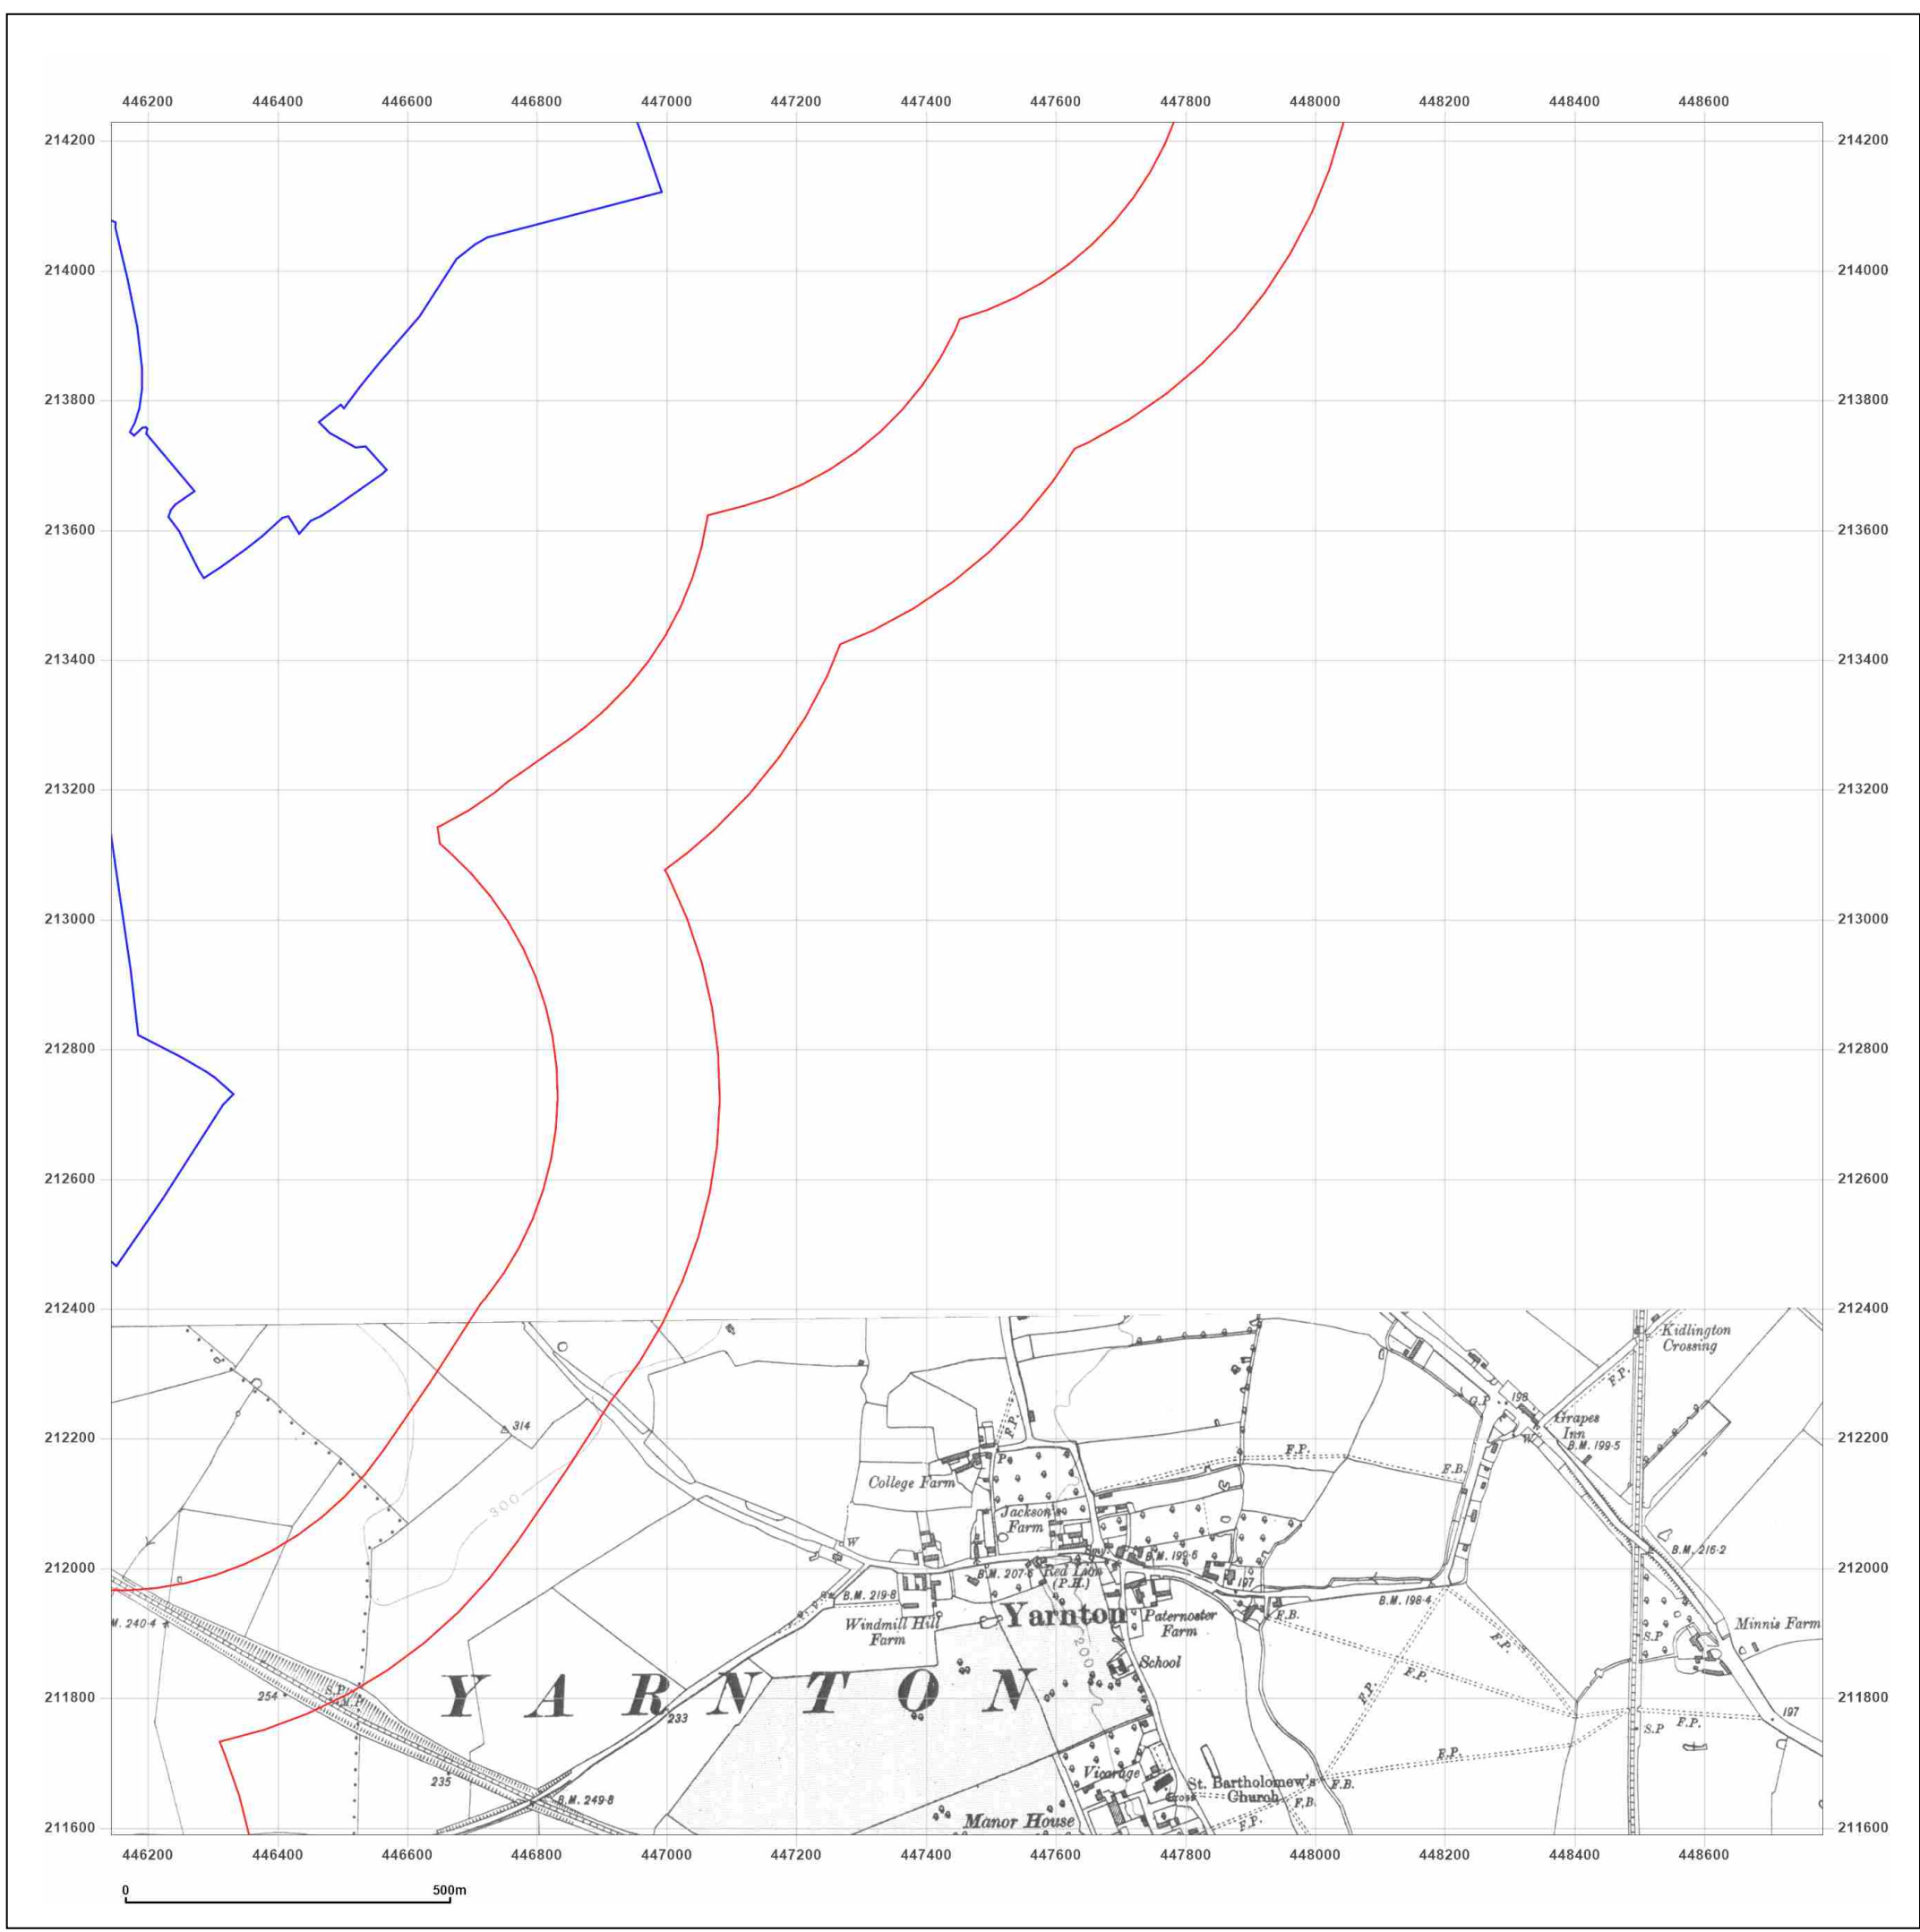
446200 446400 446600 446800 447000 447200 447400 447600 447800 448000 448200 448400 448600

214200
214000
213800
213600
213400
213200
213000
212800
212600
212400
212200
212000
211800
211600

214200
214000
213800
213600
213400
213200
213000
212800
212600
212400
212200
212000
211800
211600

Kidlington Crossing
F.P.
198
Grapes Inn
B.M. 199·5
314
F.P.
F.B.
College Farm
Jackson's Farm
300
W
B.M. 199·5
B.M. 207·6
Red Lion (P.H.)
197
B.M. 216·2
B.M. 219·8
Windmill Hill Farm
Yarnton
Paternoster Farm
F.B.
B.M. 198·4
Minnis Farm
M. 240·4
200
School
F.P.
F.P.
S.P.
254
S.P.
F.P.
Y A R N T O N
233
S.P
F.P.
197
F.P.
235
Vicarage
St. Bartholomew's Church
F.B.
B.M. 249·8
Cross
F.B.
Manor House
F.P.

446200 446400 446600 446800 447000 447200 447400 447600 447800 448000 448200 448400 448600

0
500m